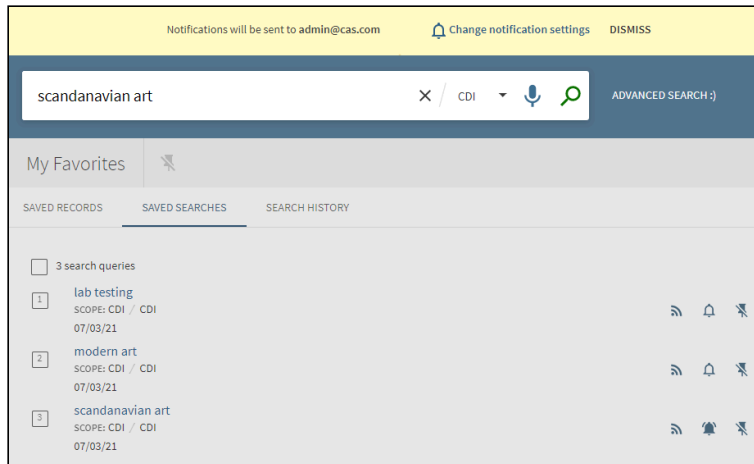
Notifications will be sent to admin@cas.com Change notification settings DISMISS

scandanavian art CDI ADVANCED SEARCH :)

My Favorites

SAVED RECORDS SAVED SEARCHES SEARCH HISTORY

3 search queries

1 lab testing
SCOPE: CDI / CDI
07/03/21

2 modern art
SCOPE: CDI / CDI
07/03/21

3 scandanavian art
SCOPE: CDI / CDI
07/03/21